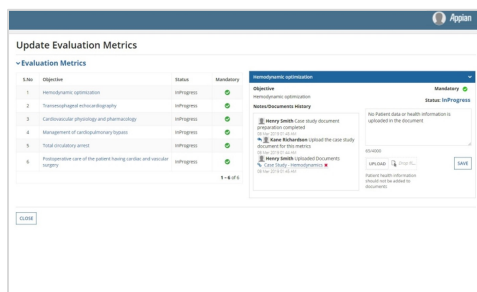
Appian

Update Evaluation Metrics

Evaluation Metrics

| S.No | Objective | Status | Mandatory |
|---|---|---|---|
| 1 | Hemodynamic optimization | InProgress | |
| 2 | Transesophageal echocardiography | InProgress | |
| 3 | Cardiovascular physiology and pharmacology | InProgress | |
| 4 | Management of cardiopulmonary bypass | InProgress | |
| 5 | Total circulatory arrest | InProgress | |
| 6 | Postoperative care of the patient having cardiac and vascular surgery | InProgress | |

1 – 6 of 6

Hemodynamic optimization

Objective
Hemodynamic optimization

Mandatory
Status: InProgress

Notes/Documents History

Henry Smith Case study document preparation completed
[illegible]

Kane Richardson Upload the case study document for this metrics
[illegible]

Henry Smith Uploaded Documents
Case Study - Hemodynamics
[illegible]

No Patient data or health information is uploaded in the document

UPLOAD Drop fil...

SAVE

Patient health information should not be added to documents

CLOSE